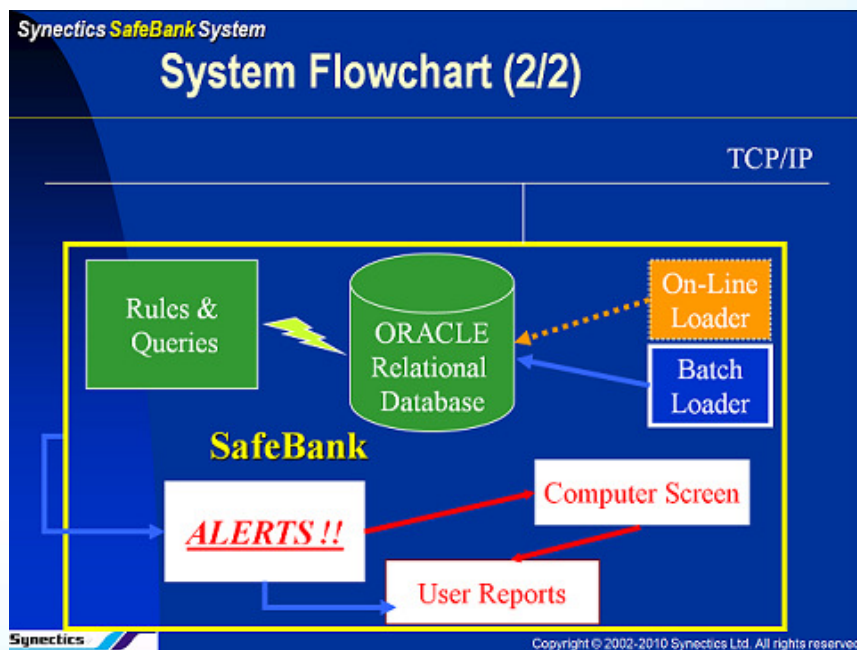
Synectics SafeBank System

System Flowchart (2/2)

TCP/IP

Rules & Queries

ORACLE Relational Database

On-Line Loader

Batch Loader

SafeBank

ALERTS !!

Computer Screen

User Reports

Synectics

Copyright © 2002-2010 Synectics Ltd. All rights reserve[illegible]